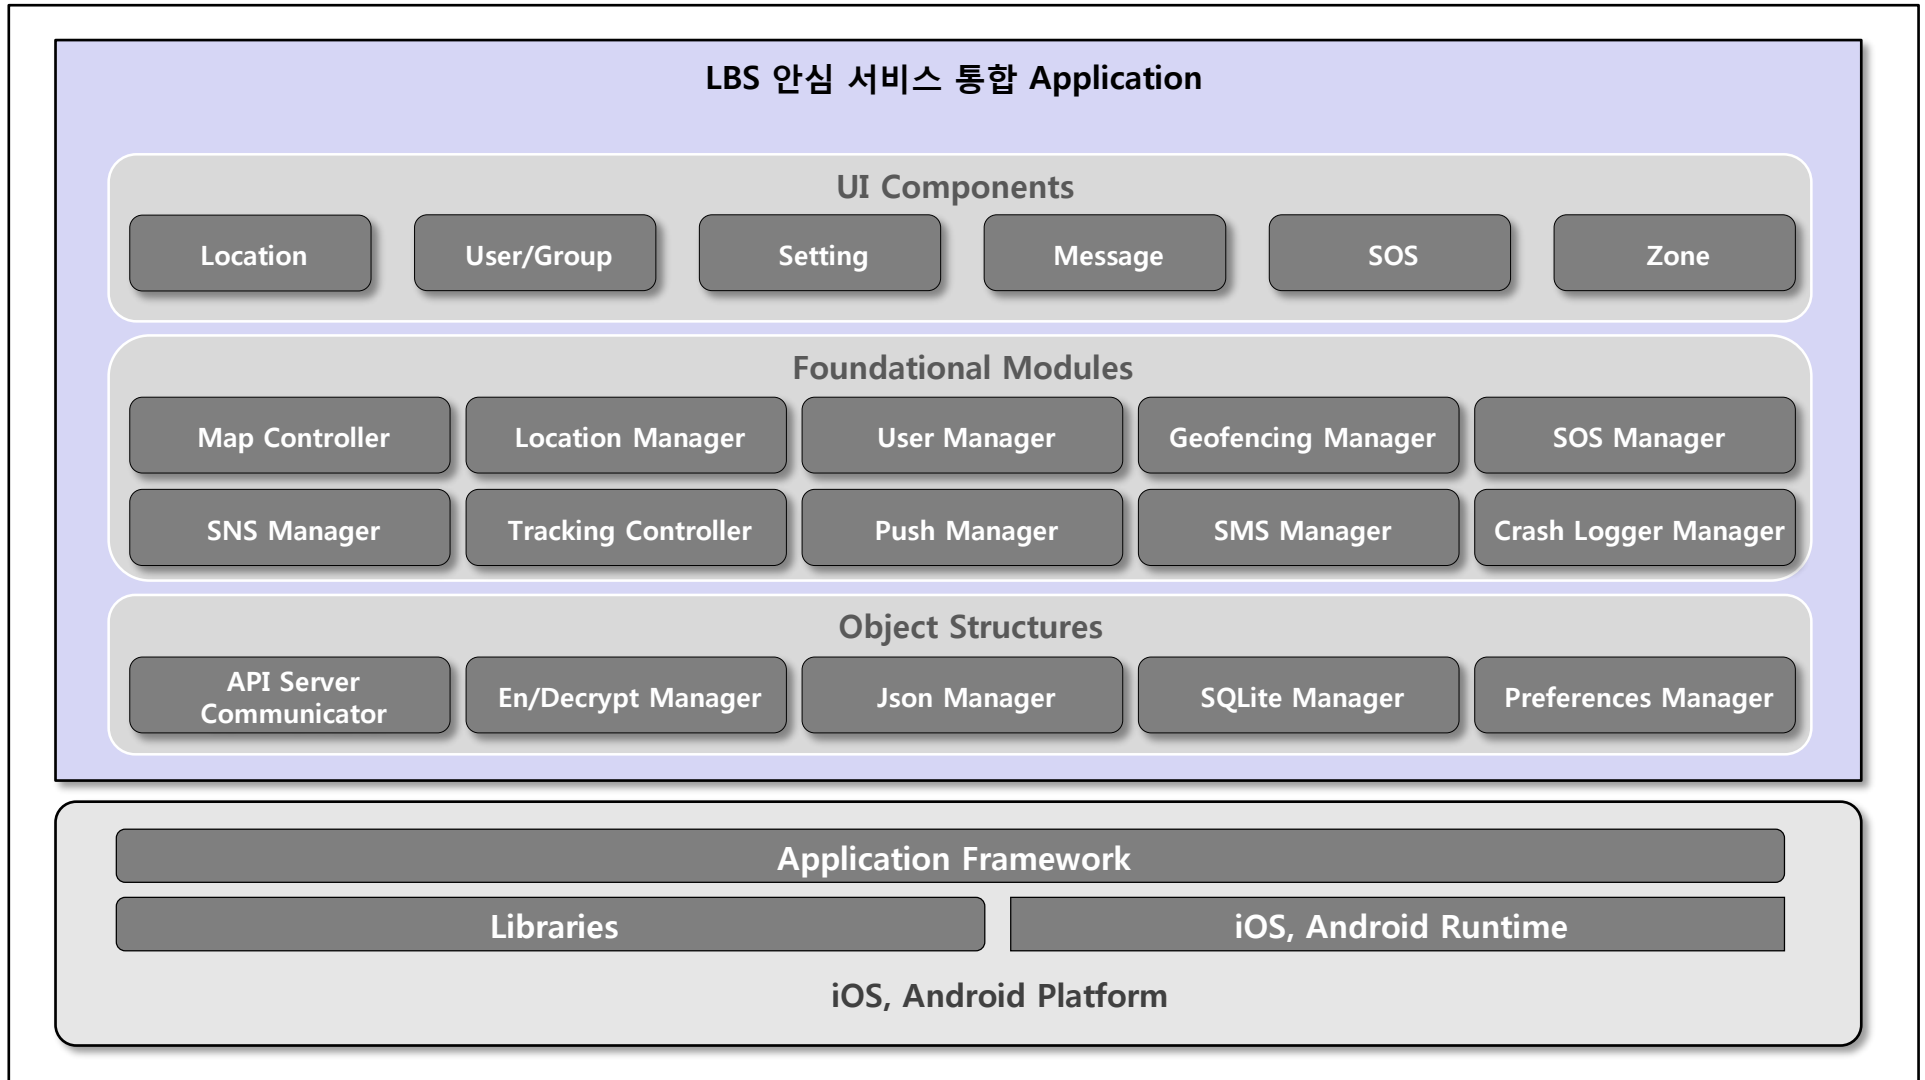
LBS 안심 서비스 통합 Application

UI Components

Location

User/Group

Setting

Message

SOS

Zone

Foundational Modules

Map Controller

Location Manager

User Manager

Geofencing Manager

SOS Manager

SNS Manager

Tracking Controller

Push Manager

SMS Manager

Crash Logger Manager

Object Structures

API Server Communicator

En/Decrypt Manager

Json Manager

SQLite Manager

Preferences Manager

Application Framework

Libraries

iOS, Android Runtime

iOS, Android Platform